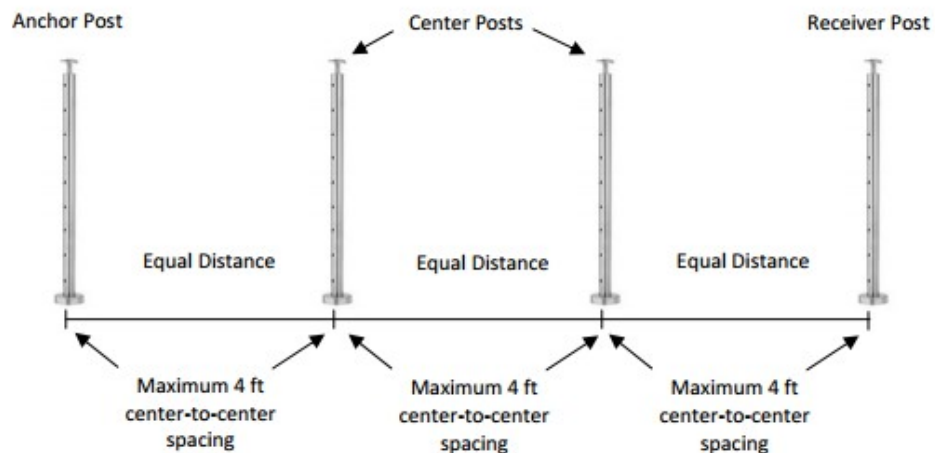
Anchor Post

Center Posts

Receiver Post

Equal Distance

Equal Distance

Equal Distance

Maximum 4 ft center-to-center spacing

Maximum 4 ft center-to-center spacing

Maximum 4 ft center-to-center spacing